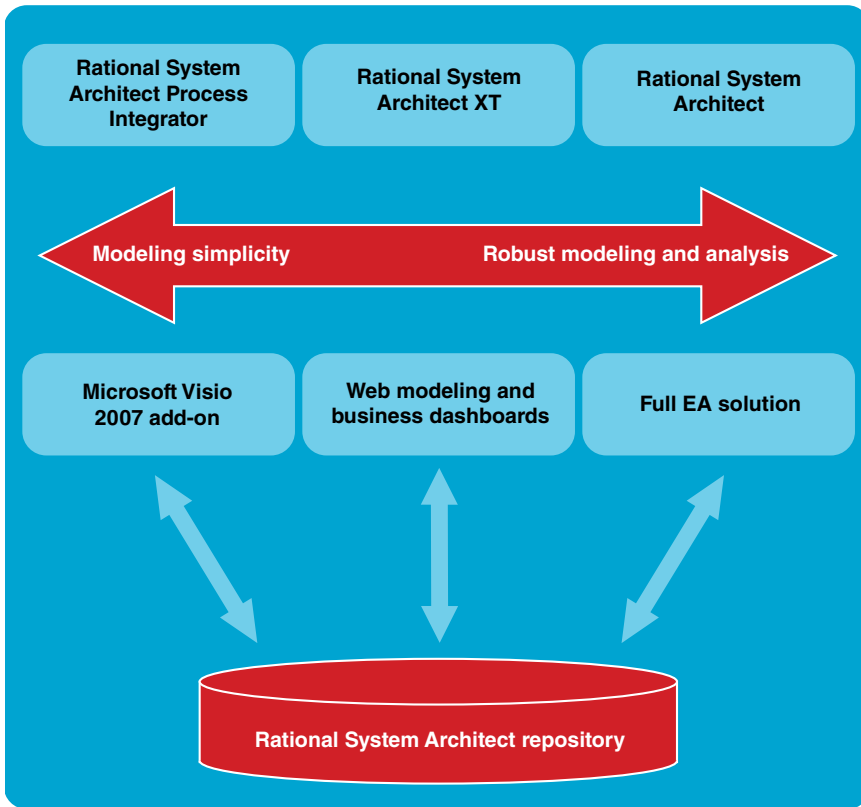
Rational System Architect Process Integrator

Rational System Architect XT

Rational System Architect

Modeling simplicity

Robust modeling and analysis

Microsoft Visio 2007 add-on

Web modeling and business dashboards

Full EA solution

Rational System Architect repository